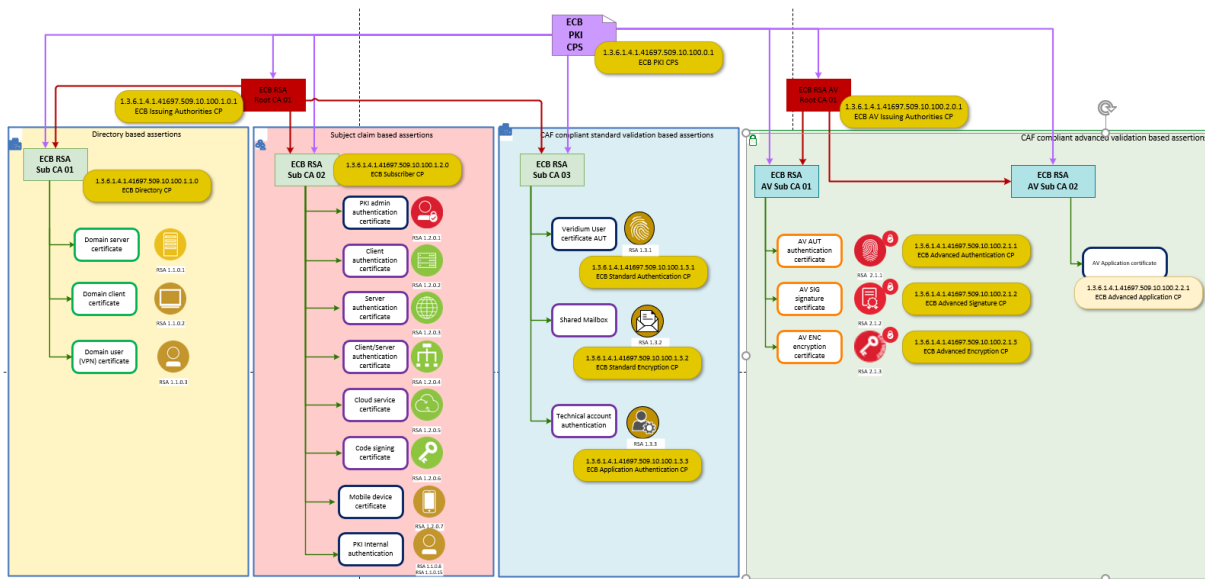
ECB PKI CPS

1.3.6.1.4.1.41697.509.10.100.0.1
ECB PKI CPS

ECB RSA
Root CA 01

1.3.6.1.4.1.41697.509.10.100.1.0.1
ECB Issuing Authorities CP

ECB RSA AV
Root CA 01

1.3.6.1.4.1.41697.509.10.100.2.0.1
ECB AV Issuing Authorities CP

Directory based assertions

ECB RSA
Sub CA 01

1.3.6.1.4.1.41697.509.10.100.1.1.0
ECB Directory CP

Domain server certificate
RSA 1.1.0.1

Domain client certificate
RSA 1.1.0.2

Domain user (VPN) certificate
RSA 1.1.0.3

Subject claim based assertions

ECB RSA
Sub CA 02

1.3.6.1.4.1.41697.509.10.100.1.2.0
ECB Subscriber CP

PKI admin authentication certificate
RSA 1.2.0.1

Client authentication certificate
RSA 1.2.0.2

Server authentication certificate
RSA 1.2.0.3

Client/Server authentication certificate
RSA 1.2.0.4

Cloud service certificate
RSA 1.2.0.5

Code signing certificate
RSA 1.2.0.6

Mobile device certificate
RSA 1.2.0.7

PKI internal authentication
RSA 1.1.0.8
RSA 1.1.0.11

CAF compliant standard validation based assertions

ECB RSA
Sub CA 03

Veridium User certificate AUT
RSA 1.3.1

1.3.6.1.4.1.41697.509.10.100.1.5.1
ECB Standard Authentication CP

Shared Mailbox
RSA 1.3.2

1.3.6.1.4.1.41697.509.10.100.1.5.2
ECB Standard Encryption CP

Technical account authentication
RSA 1.3.3

1.3.6.1.4.1.41697.509.10.100.1.5.3
ECB Application Authentication CP

CAF compliant advanced validation based assertions

ECB RSA
AV Sub CA 01

ECB RSA
AV Sub CA 02

AV AUT authentication certificate
RSA 2.1.1

1.3.6.1.4.1.41697.509.10.100.2.1.1
ECB Advanced Authentication CP

AV SIG signature certificate
RSA 2.1.2

1.3.6.1.4.1.41697.509.10.100.2.1.2
ECB Advanced Signature CP

AV ENC encryption certificate
RSA 2.1.3

1.3.6.1.4.1.41697.509.10.100.2.1.3
ECB Advanced Encryption CP

AV Application certificate

1.3.6.1.4.1.41697.509.10.100.2.2.1
ECB Advanced Application CP